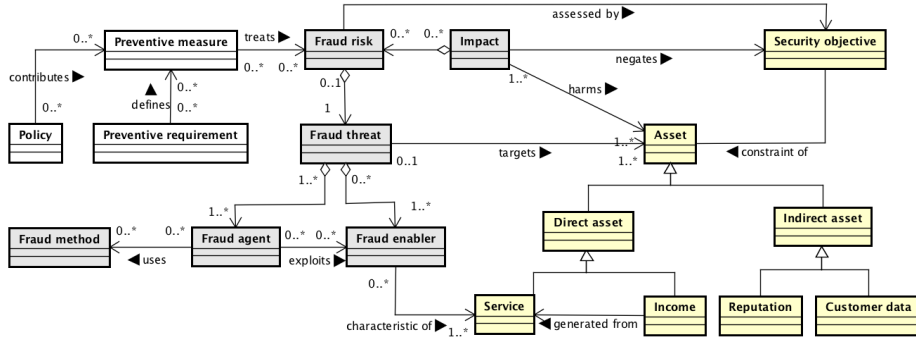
Preventive measure
treats ▶
0..*
0..*
Fraud risk
0..*
0..*
Impact
0..*
assessed by ▶
negates ▶
Security objective
contributes ▶
0..*
0..*
Policy
▲ defines
0..*
0..*
Preventive requirement
0..1
1
1..*
harms ▶
Fraud threat
0..1
targets ▶
1..*
1..*
Asset
◀ constraint of
1..*
0..*
1..*
1..*
Direct asset
Indirect asset
Fraud method
0..*
0..*
◀ uses
Fraud agent
0..*
0..*
exploits ▶
Fraud enabler
0..*
characteristic of ▶
1..*
Service
◀ generated from
Income
Reputation
Customer data